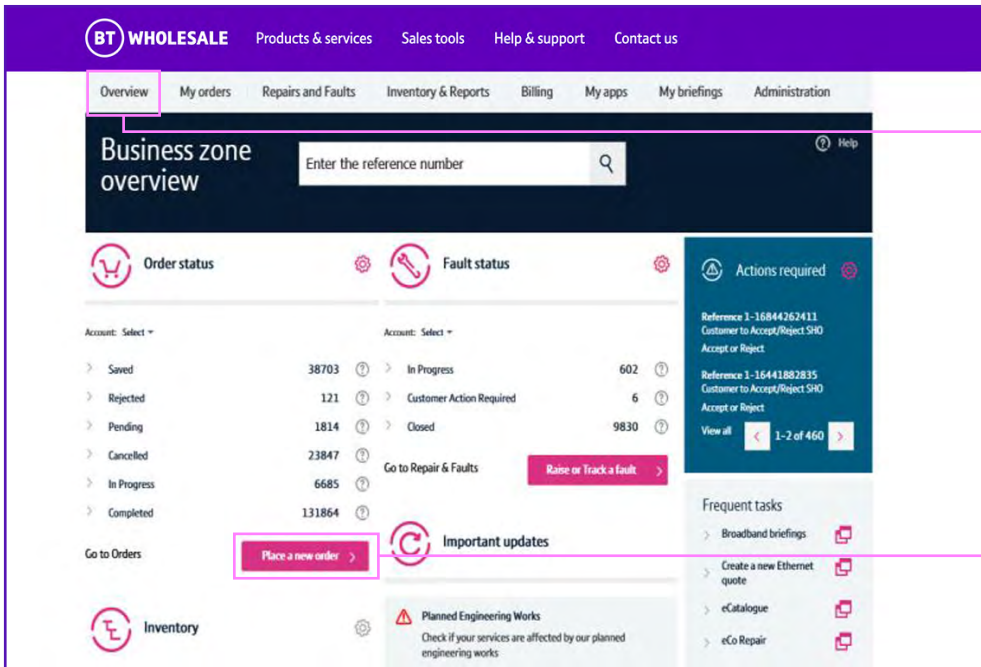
BT WHOLESALE Products & services Sales tools Help & support Contact us

Overview My orders Repairs and Faults Inventory & Reports Billing My apps My briefings Administration

Business zone overview

Enter the reference number

Help

Order status

Account: Select

| Saved | 38703 |
|---|---|
| Rejected | 121 |
| Pending | 1814 |
| Cancelled | 23847 |
| In Progress | 6685 |
| Completed | 131864 |

Go to Orders

Place a new order

Fault status

Account: Select

| In Progress | 602 |
|---|---|
| Customer Action Required | 6 |
| Closed | 9830 |

Go to Repair & Faults

Raise or Track a fault

Actions required

Reference 1-16844262411
Customer to Accept/Reject SHO
Accept or Reject

Reference 1-16441882835
Customer to Accept/Reject SHO
Accept or Reject

View all

1-2 of 460

Frequent tasks

Broadband briefings

Create a new Ethernet quote

eCatalogue

eCo Repair

Important updates

Planned Engineering Works

Check if your services are affected by our planned engineering works

Inventory